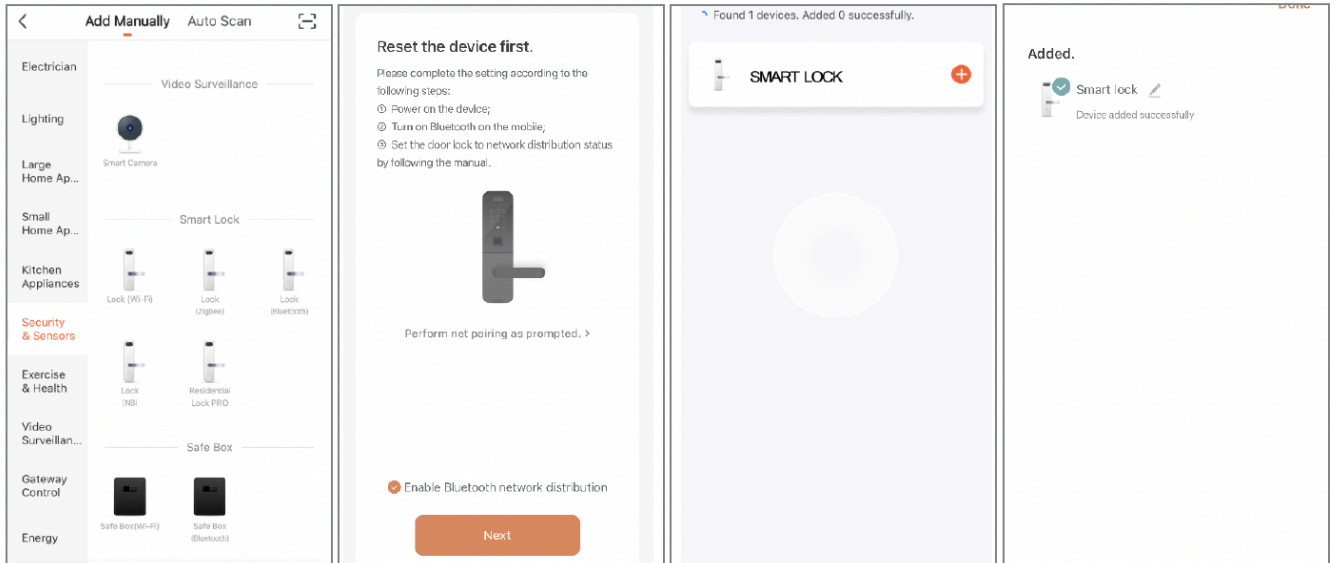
Add Manually Auto Scan

Electrician

Lighting

Large Home Ap...

Small Home Ap...

Kitchen Appliances

Security & Sensors

Exercise & Health

Video Surveillan...

Gateway Control

Energy

Video Surveillance

Smart Camera

Smart Lock

Lock (Wi-Fi)

Lock (Zigbee)

Lock (Bluetooth)

Lock (NB)

Residential Lock PRO

Safe Box

Safe Box (Wi-Fi)

Safe Box (Bluetooth)

Reset the device first.

Please complete the setting according to the following steps:
① Power on the device;
② Turn on Bluetooth on the mobile;
③ Set the door lock to network distribution status by following the manual.

Perform net pairing as prompted. >

Enable Bluetooth network distribution

Next

Found 1 devices. Added 0 successfully.

SMART LOCK

Done

Added.

Smart lock

Device added successfully